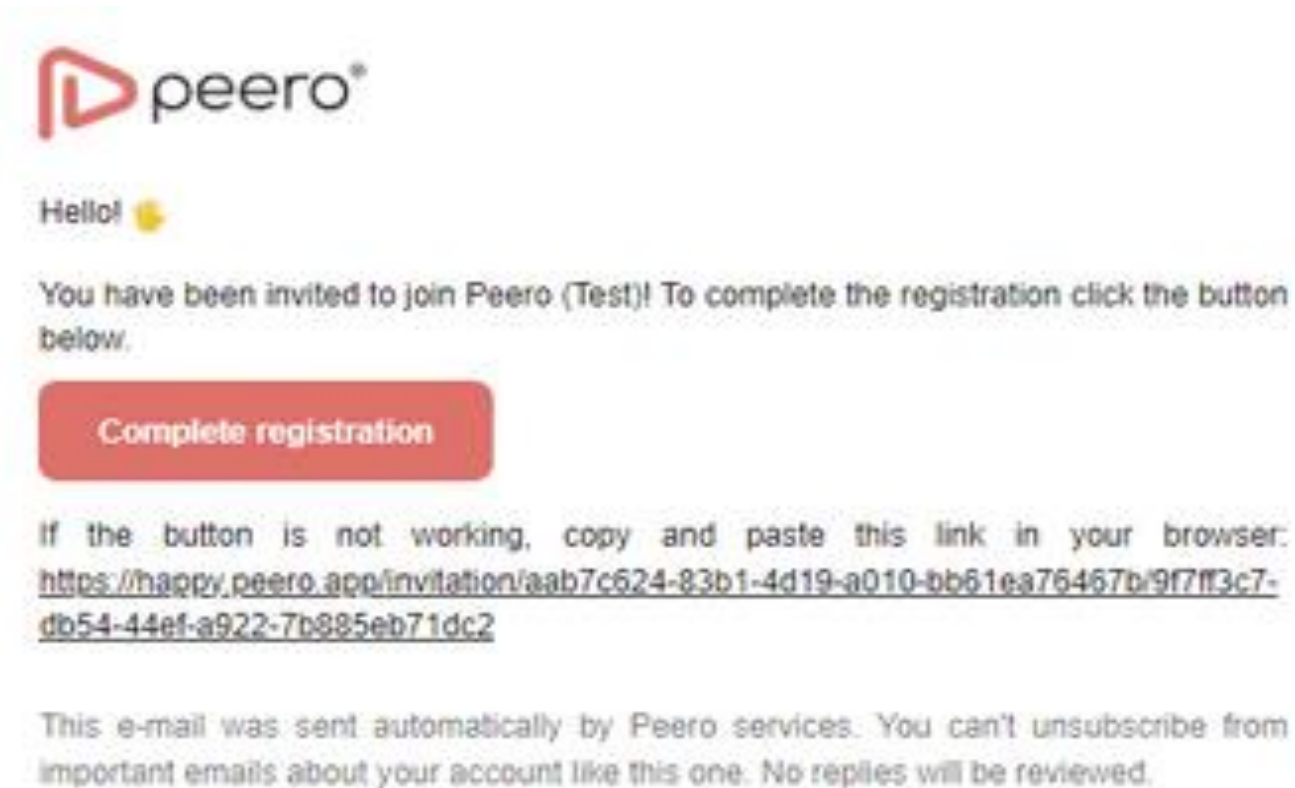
peero®

Hello! 👋

You have been invited to join Peero (Test)! To complete the registration click the button below.

Complete registration

If the button is not working, copy and paste this link in your browser: https://happy.peero.app/invitation/aab7c624-83b1-4d19-a010-bb61ea76467b/9f7ff3c7-db54-44ef-a922-7b885eb71dc2

This e-mail was sent automatically by Peero services. You can't unsubscribe from important emails about your account like this one. No replies will be reviewed.